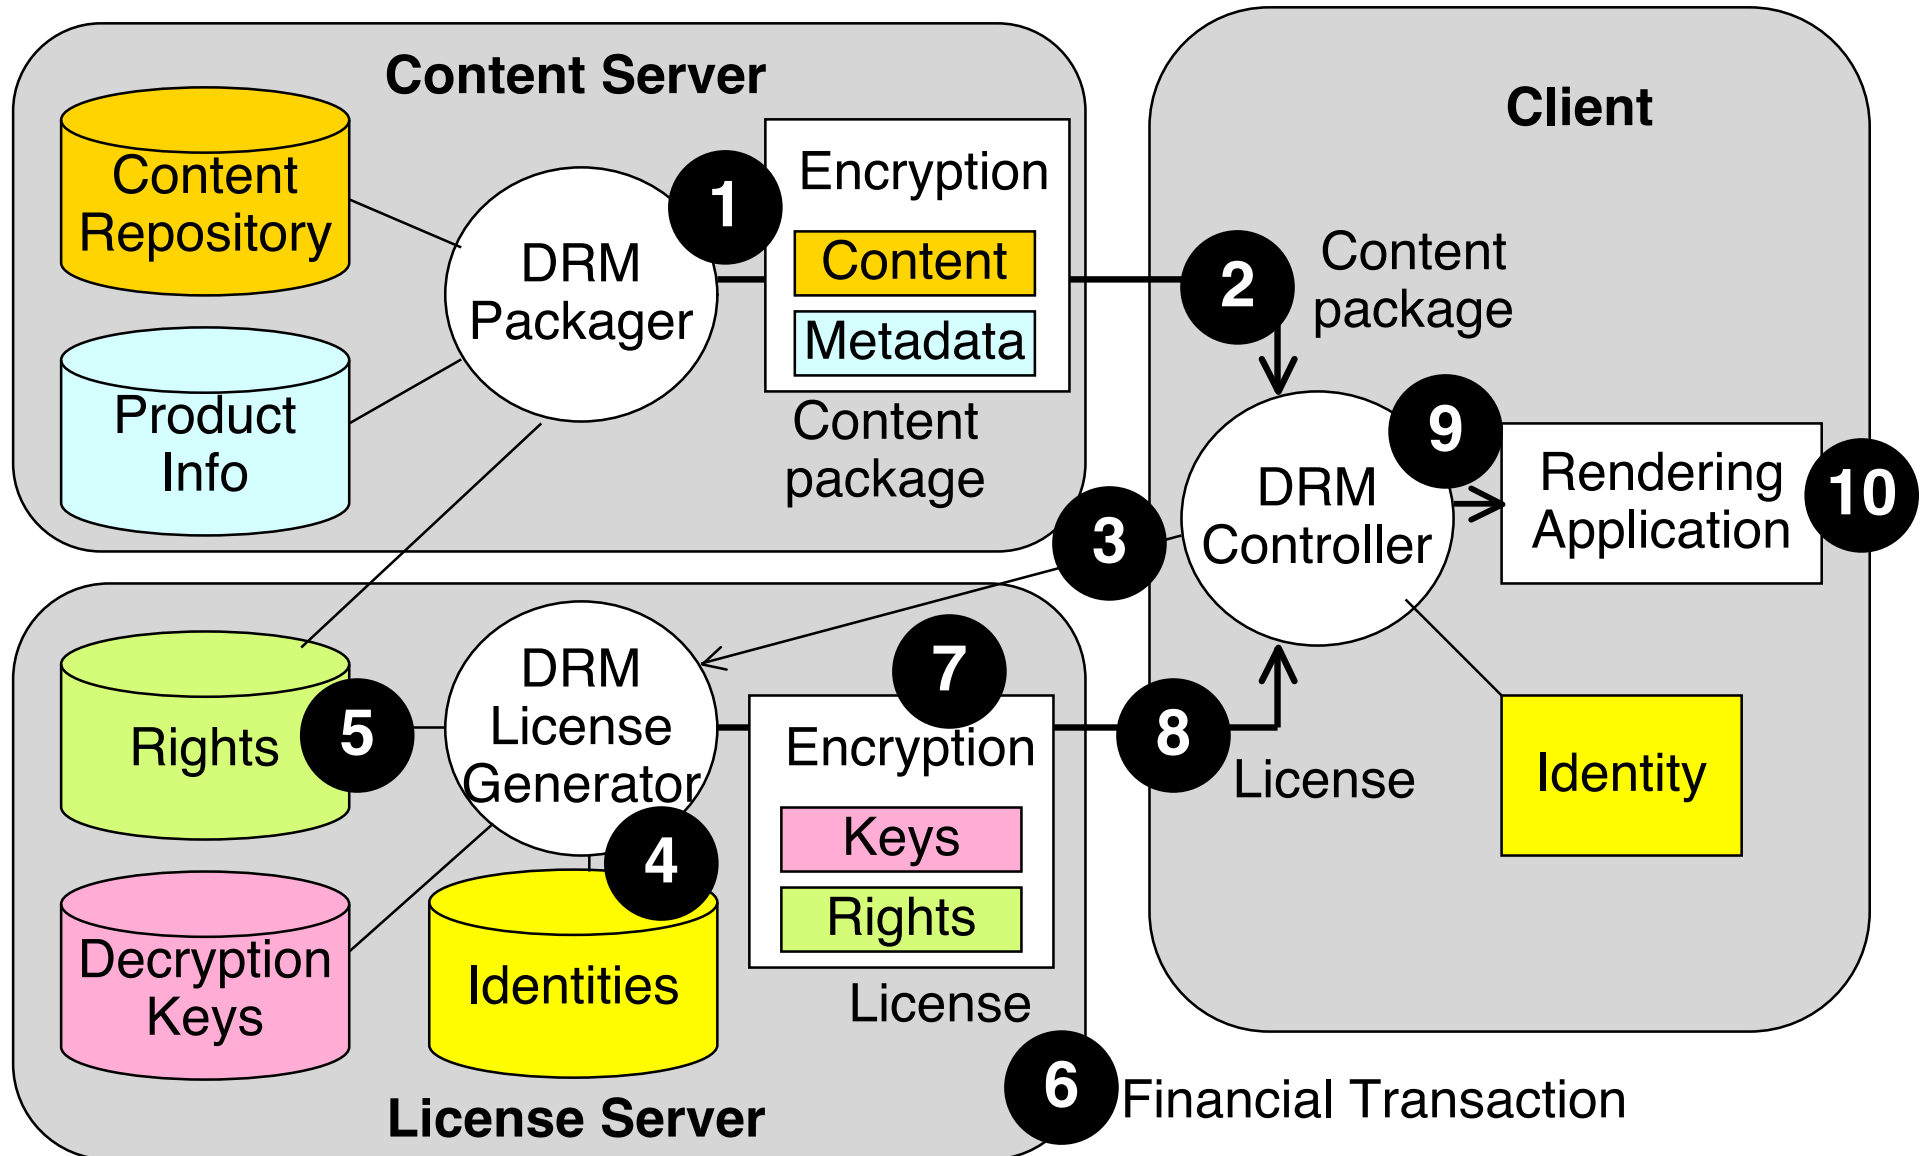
Content Server

Content Repository

Product Info

DRM Packager

1

Encryption

Content

Metadata

Content package

Client

2

Content package

9

DRM Controller

Rendering Application

10

3

Rights

5

DRM License Generator

7

Encryption

Keys

Rights

8

License

Identity

Decryption Keys

4

Identities

License

6

Financial Transaction

License Server